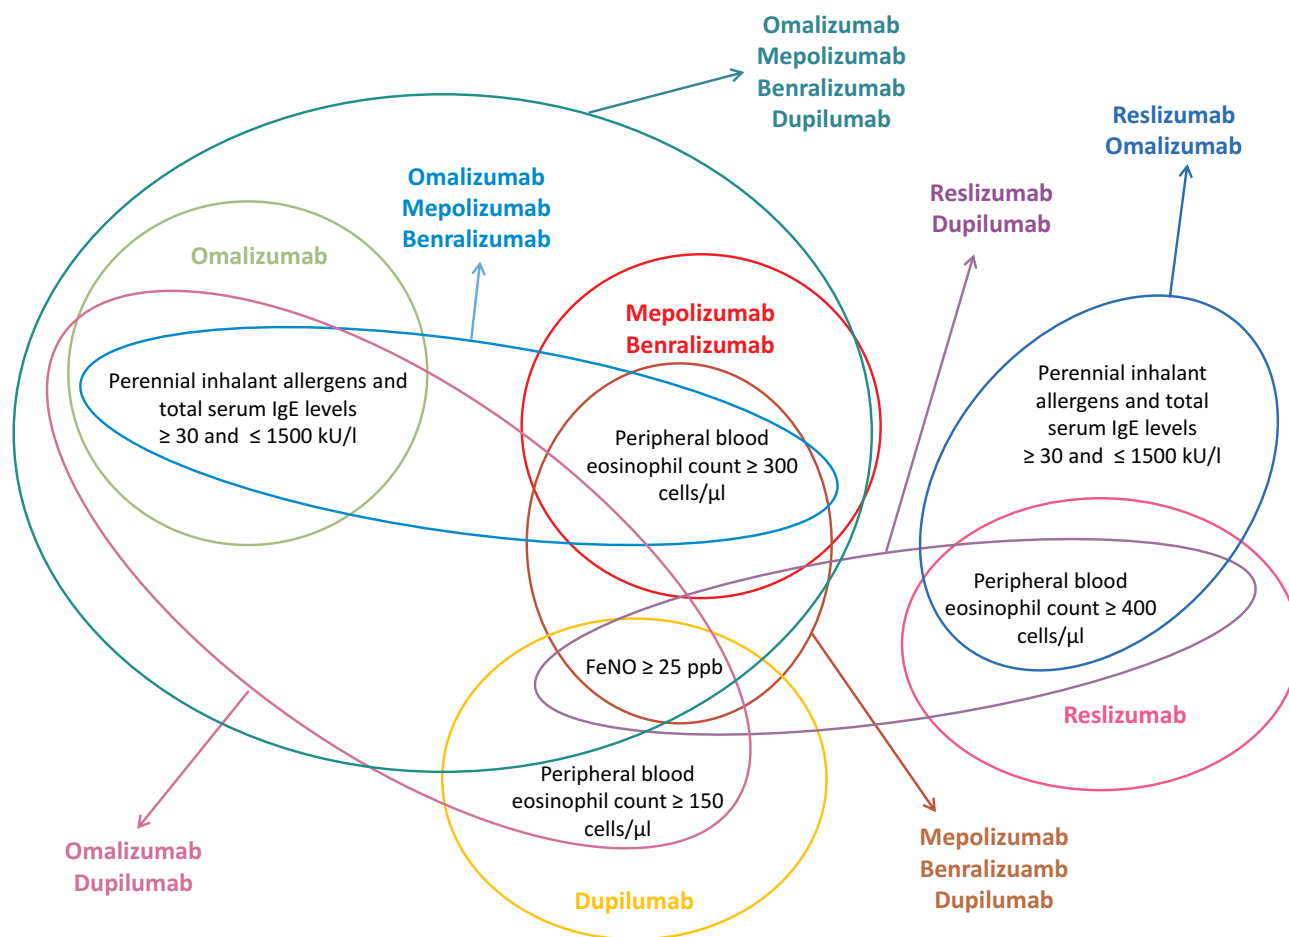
Omalizumab
Mepolizumab
Benralizumab
Dupilumab

Reslizumab
Omalizumab

Omalizumab
Mepolizumab
Benralizumab

Reslizumab
Dupilumab

Omalizumab

Mepolizumab
Benralizumab

Perennial inhalant allergens and total serum IgE levels ≥ 30 and ≤ 1500 kU/l

Peripheral blood eosinophil count ≥ 300 cells/µl

Perennial inhalant allergens and total serum IgE levels ≥ 30 and ≤ 1500 kU/l

Peripheral blood eosinophil count ≥ 400 cells/µl

FeNO ≥ 25 ppb

Reslizumab

Peripheral blood eosinophil count ≥ 150 cells/µl

Omalizumab
Dupilumab

Dupilumab

Mepolizumab
Benralizuamb
Dupilumab